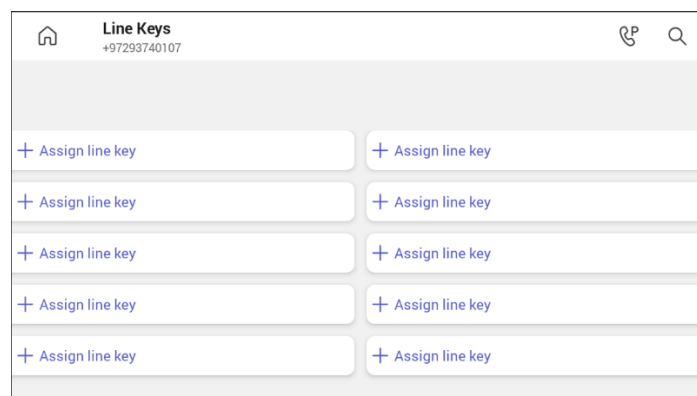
Line Keys
+97293740107

+ Assign line key
+ Assign line key
+ Assign line key
+ Assign line key
+ Assign line key
+ Assign line key
+ Assign line key
+ Assign line key
+ Assign line key
+ Assign line key